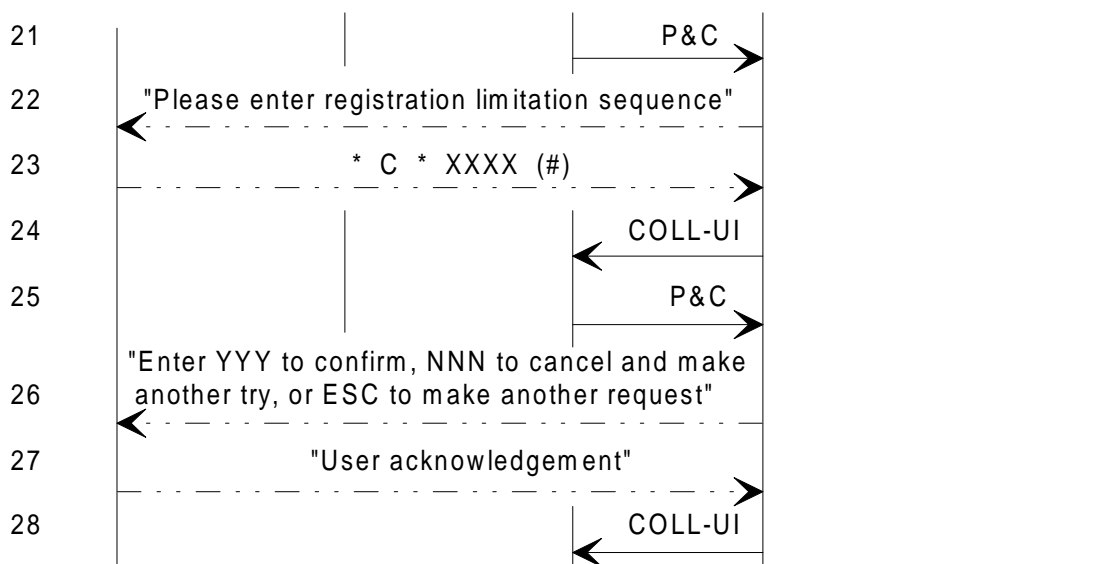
21 P&C

22 "Please enter registration limitation sequence"

23 * C * XXXX (#)

24 COLL-UI

25 P&C

"Enter YYY to confirm, NNN to cancel and make another try, or ESC to make another request"

26

27 "User acknowledgement"

28 COLL-UI